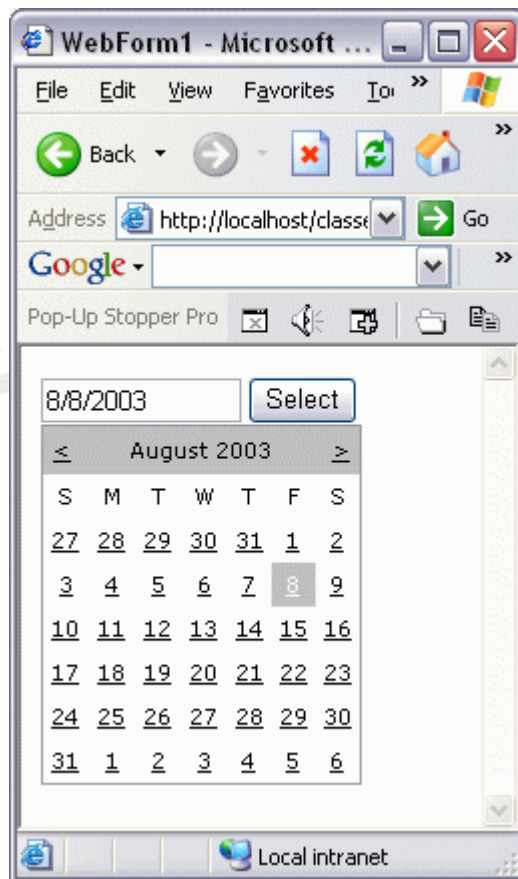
WebForm1 - Microsoft ...

File Edit View Favorites To »

Back

Address http://localhost/classe Go

Google

Pop-Up Stopper Pro

8/8/2003 Select

| < | | | August 2003 | | | > |
|---|---|---|---|---|---|---|
| S | M | T | W | T | F | S |
| 27 | 28 | 29 | 30 | 31 | 1 | 2 |
| 3 | 4 | 5 | 6 | 7 | 8 | 9 |
| 10 | 11 | 12 | 13 | 14 | 15 | 16 |
| 17 | 18 | 19 | 20 | 21 | 22 | 23 |
| 24 | 25 | 26 | 27 | 28 | 29 | 30 |
| 31 | 1 | 2 | 3 | 4 | 5 | 6 |

Local intranet